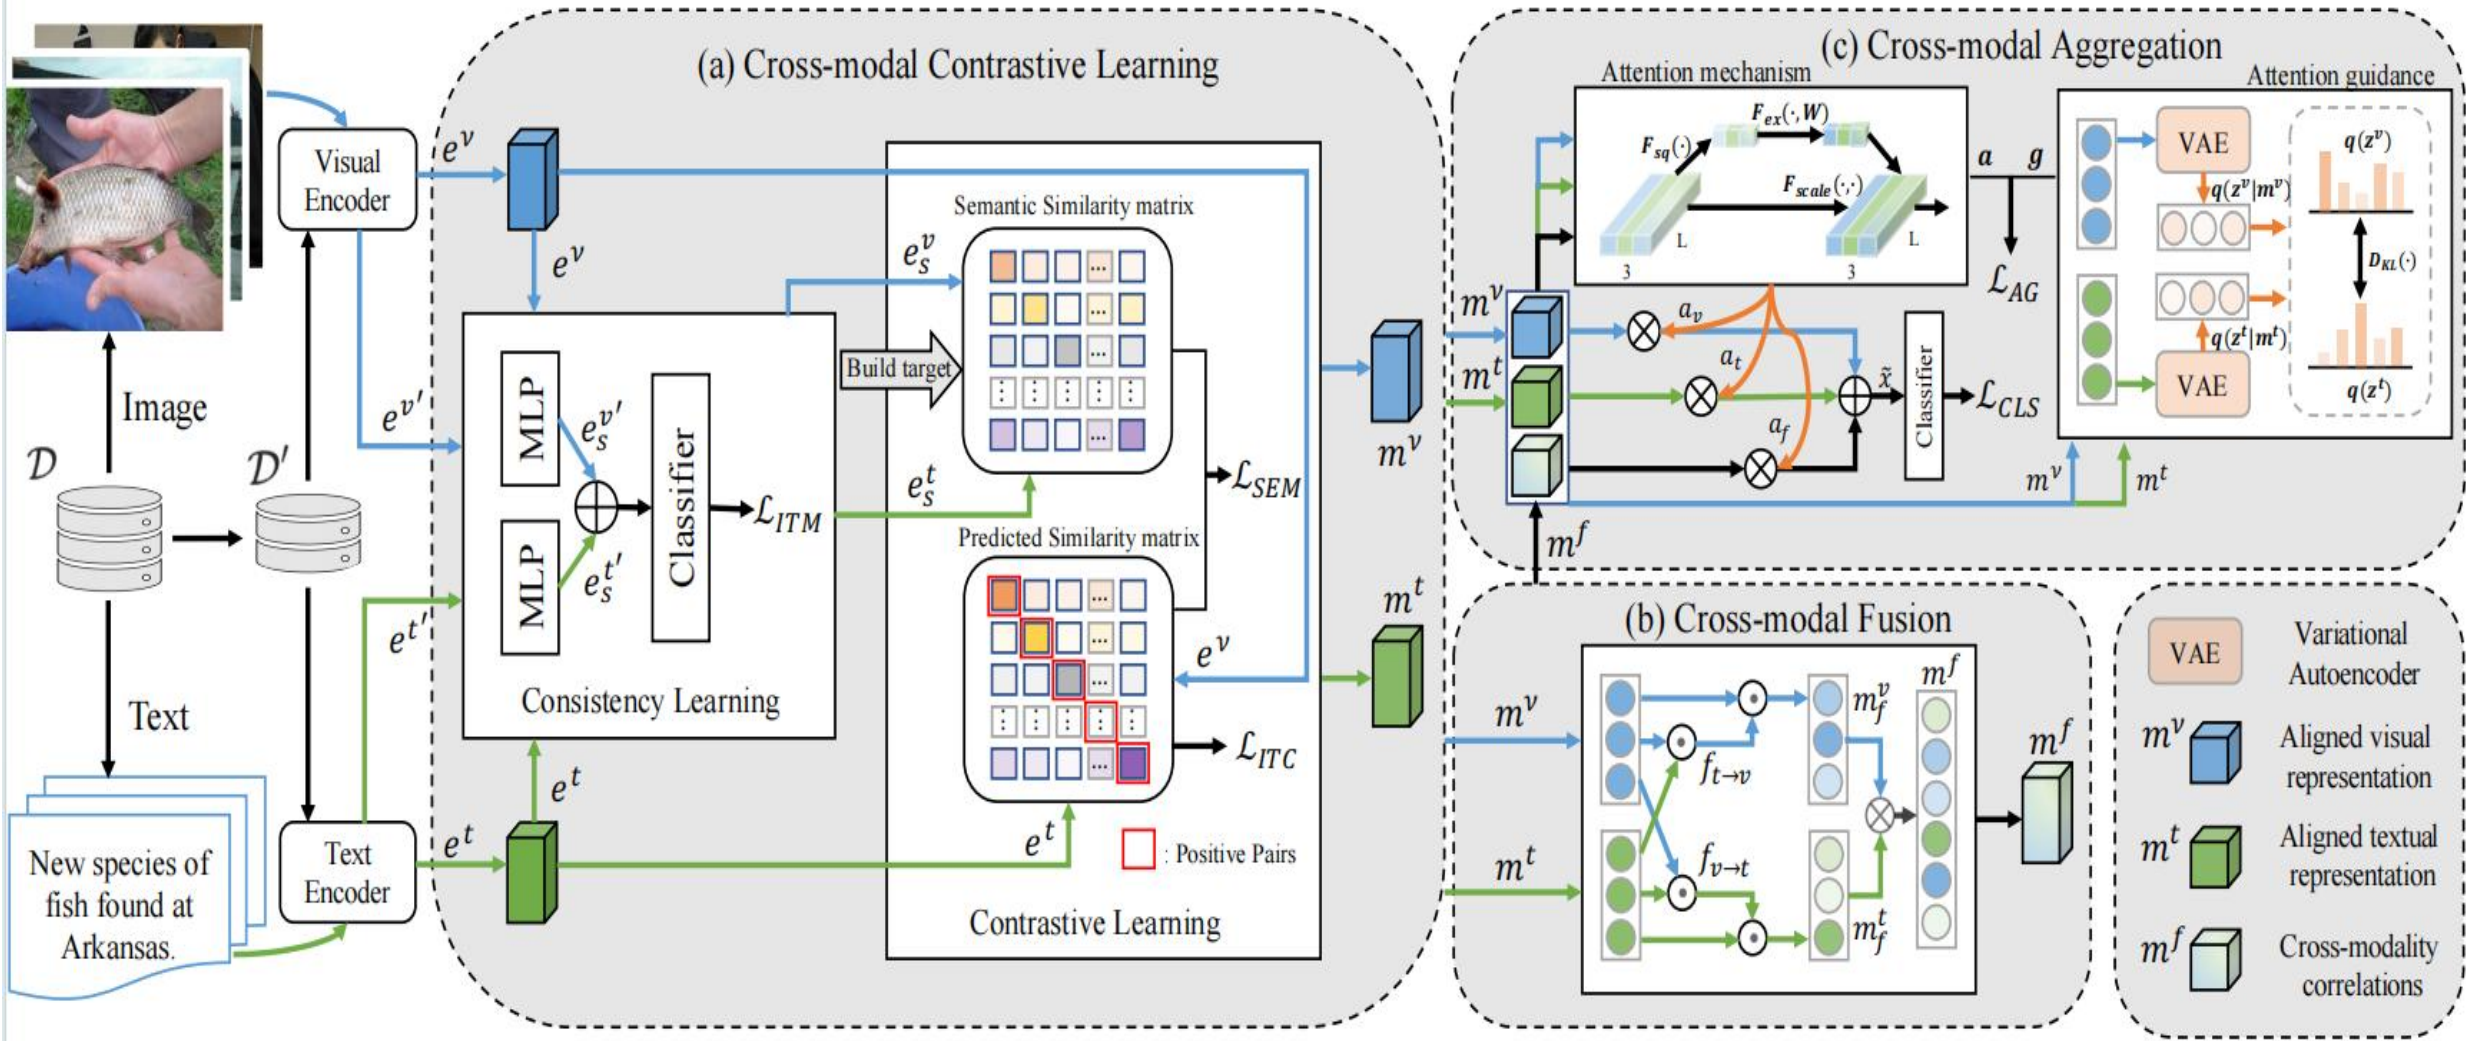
Image

$\mathcal{D}$

$\mathcal{D}'$

Text

New species of fish found at Arkansas.

Visual Encoder

Text Encoder

(a) Cross-modal Contrastive Learning

$e^v$

$e^v$

$e^{v'}$

$e^{t'}$

$e^t$

$e^t$

MLP

MLP

$e_s^{v'}$

$e_s^{t'}$

Classifier

$\mathcal{L}_{ITM}$

Consistency Learning

Build target

Semantic Similarity matrix

$e_s^v$

$e_s^t$

$\mathcal{L}_{SEM}$

Predicted Similarity matrix

$e^v$

$e^t$

$\mathcal{L}_{ITC}$

: Positive Pairs

Contrastive Learning

$m^v$

$m^t$

(c) Cross-modal Aggregation

Attention mechanism

$F_{sq}(\cdot)$

$F_{ex}(\cdot, W)$

$F_{scale}(\cdot,\cdot)$

L

3

L

3

$a$ $g$

$\mathcal{L}_{AG}$

Attention guidance

VAE

$q(z^v|m^v)$

$q(z^v)$

$D_{KL}(\cdot)$

$q(z^t|m^t)$

VAE

$q(z^t)$

$m^v$

$m^t$

$a_v$

$a_t$

$a_f$

$\tilde{x}$

Classifier

$\mathcal{L}_{CLS}$

$m^v$

$m^t$

$m^f$

(b) Cross-modal Fusion

$m^v$

$m^t$

$f_{t\to v}$

$f_{v\to t}$

$m_f^v$

$m_f^t$

$m^f$

$m^f$

VAE

Variational Autoencoder

$m^v$

Aligned visual representation

$m^t$

Aligned textual representation

$m^f$

Cross-modality correlations